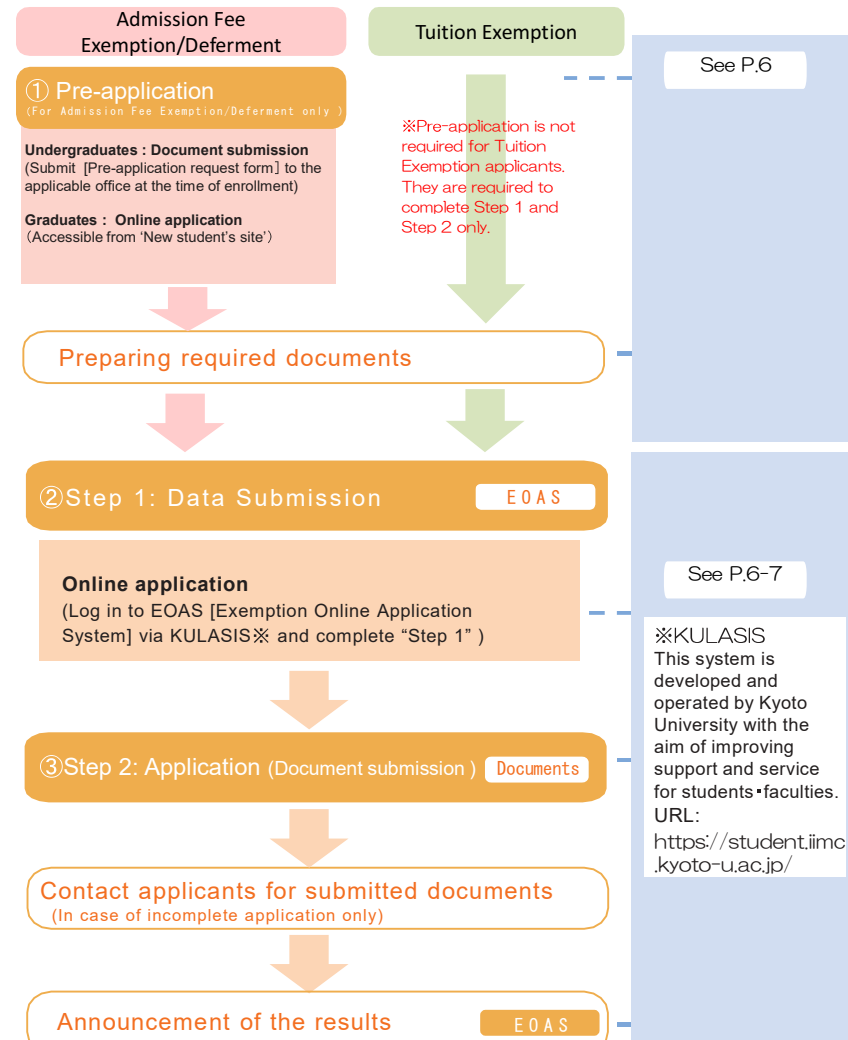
Admission Fee Exemption/Deferment

Tuition Exemption

See P.6

① Pre-application
(For Admission Fee Exemption/Deferment only )

Undergraduates : Document submission
(Submit [Pre-application request form] to the applicable office at the time of enrollment)

Graduates : Online application
(Accessible from 'New student's site')

※Pre-application is not required for Tuition Exemption applicants. They are required to complete Step 1 and Step 2 only.

Preparing required documents

②Step 1: Data Submission EOAS

Online application
(Log in to EOAS [Exemption Online Application System] via KULASIS※ and complete "Step 1" )

See P.6-7

※KULASIS
This system is developed and operated by Kyoto University with the aim of improving support and service for students・faculties.
URL:
https://student.iimc.kyoto-u.ac.jp/

③Step 2: Application (Document submission ) Documents

Contact applicants for submitted documents
(In case of incomplete application only)

Announcement of the results EOAS